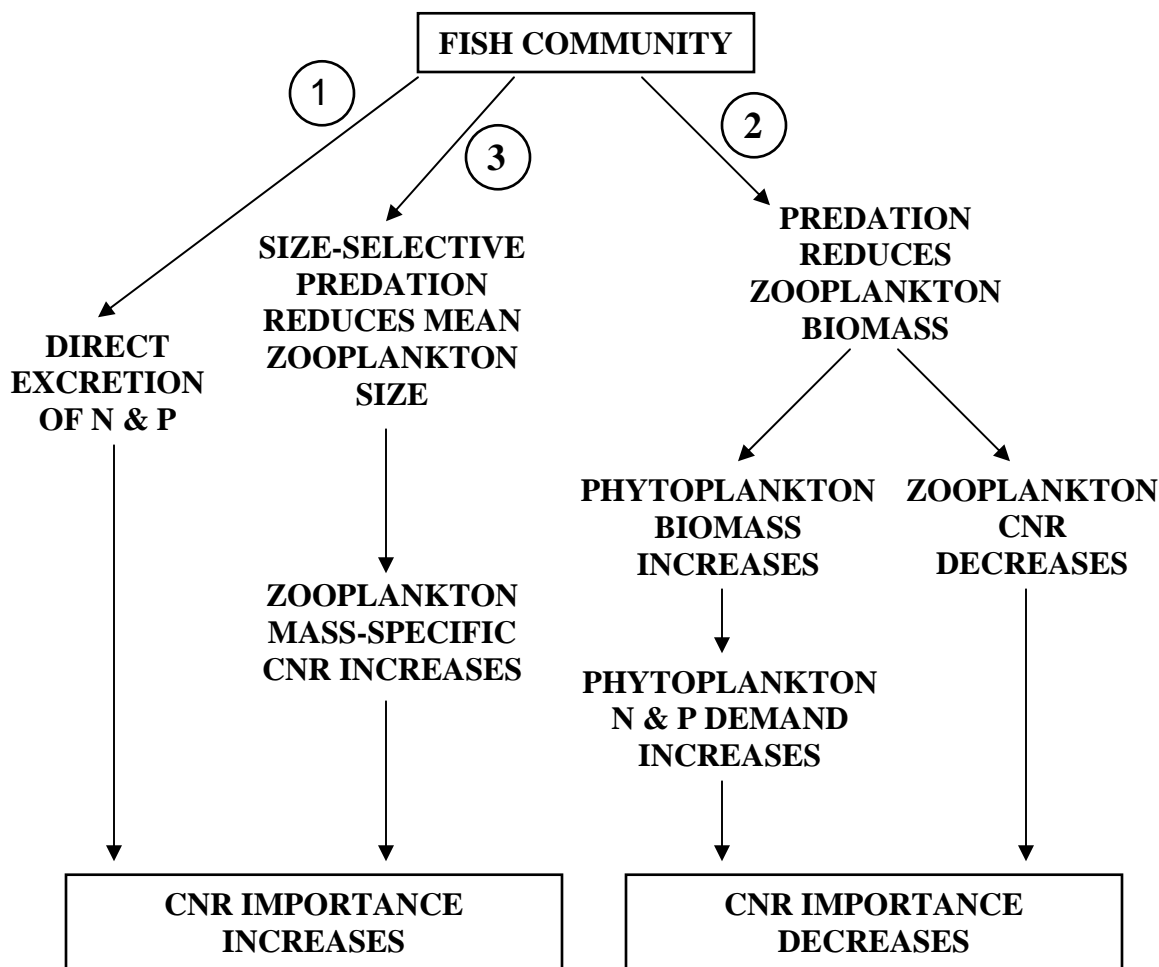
FISH COMMUNITY

1

3

2

DIRECT EXCRETION OF N & P

SIZE-SELECTIVE PREDATION REDUCES MEAN ZOOPLANKTON SIZE

ZOOPLANKTON MASS-SPECIFIC CNR INCREASES

PREDATION REDUCES ZOOPLANKTON BIOMASS

PHYTOPLANKTON BIOMASS INCREASES

PHYTOPLANKTON N & P DEMAND INCREASES

ZOOPLANKTON CNR DECREASES

CNR IMPORTANCE INCREASES

CNR IMPORTANCE DECREASES